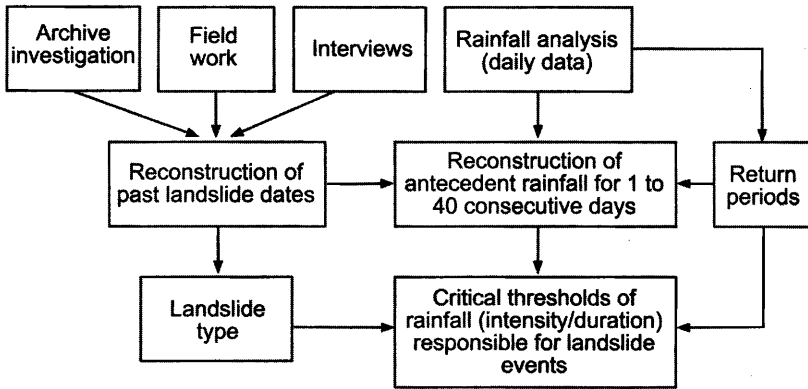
Archive investigation

Field work

Interviews

Rainfall analysis (daily data)

Reconstruction of past landslide dates

Reconstruction of antecedent rainfall for 1 to 40 consecutive days

Return periods

Landslide type

Critical thresholds of rainfall (intensity/duration) responsible for landslide events